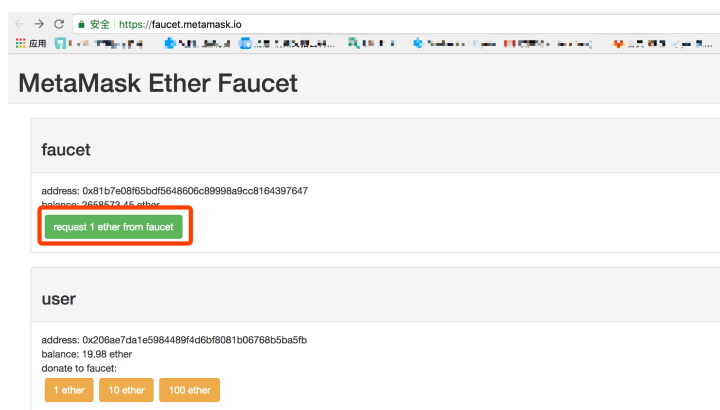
安全 | https://faucet.metamask.io

应用 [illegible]

MetaMask Ether Faucet

faucet

address: 0x81b7e08f65bdf5648606c89998a9cc8164397647
balance: 2658573.45 ether
request 1 ether from faucet

user

address: 0x206ae7da1e5984489f4d6bf8081b06768b5ba5fb
balance: 19.98 ether
donate to faucet:
1 ether 10 ether 100 ether